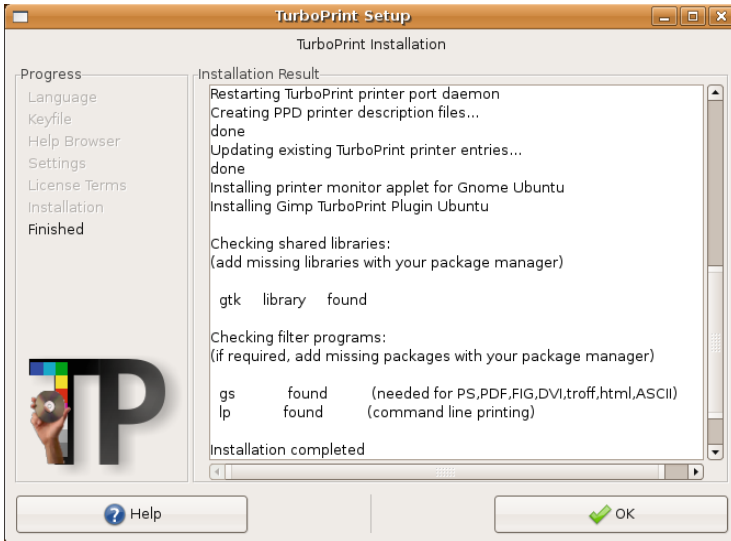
TurboPrint Setup

TurboPrint Installation

Progress
Language
Keyfile
Help Browser
Settings
License Terms
Installation
Finished

Installation Result

Restarting TurboPrint printer port daemon
Creating PPD printer description files...
done
Updating existing TurboPrint printer entries...
done
Installing printer monitor applet for Gnome Ubuntu
Installing Gimp TurboPrint Plugin Ubuntu

Checking shared libraries:
(add missing libraries with your package manager)

gtk library found

Checking filter programs:
(if required, add missing packages with your package manager)

gs found (needed for PS,PDF,FIG,DVI,troff,html,ASCII)
lp found (command line printing)

Installation completed

TP

Help

OK